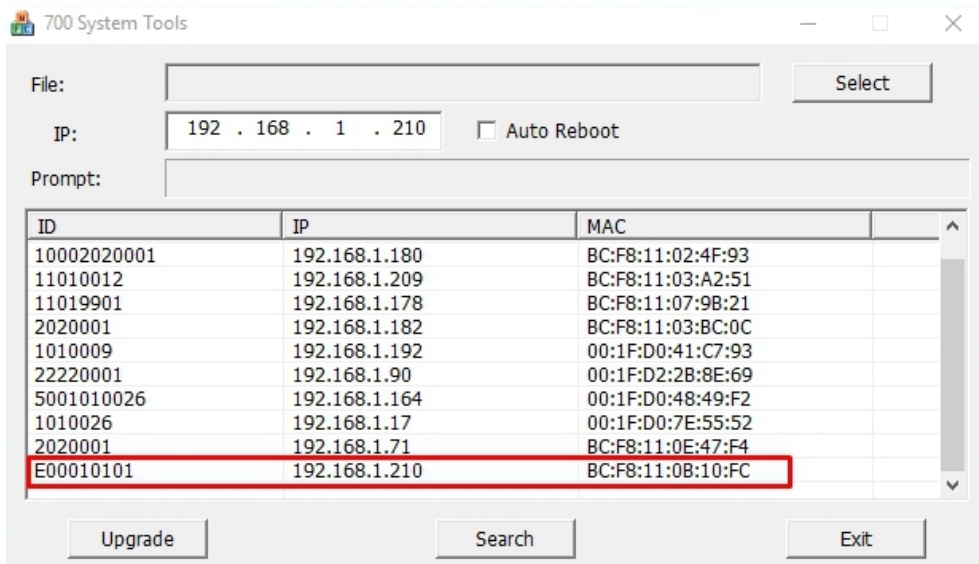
700 System Tools

File:

Select

IP: 192 . 168 . 1 . 210

Auto Reboot

Prompt:

| ID | IP | MAC |
|---|---|---|
| 10002020001 | 192.168.1.180 | BC:F8:11:02:4F:93 |
| 11010012 | 192.168.1.209 | BC:F8:11:03:A2:51 |
| 11019901 | 192.168.1.178 | BC:F8:11:07:9B:21 |
| 2020001 | 192.168.1.182 | BC:F8:11:03:BC:0C |
| 1010009 | 192.168.1.192 | 00:1F:D0:41:C7:93 |
| 22220001 | 192.168.1.90 | 00:1F:D2:2B:8E:69 |
| 5001010026 | 192.168.1.164 | 00:1F:D0:48:49:F2 |
| 1010026 | 192.168.1.17 | 00:1F:D0:7E:55:52 |
| 2020001 | 192.168.1.71 | BC:F8:11:0E:47:F4 |
| E00010101 | 192.168.1.210 | BC:F8:11:0B:10:FC |

Upgrade

Search

Exit